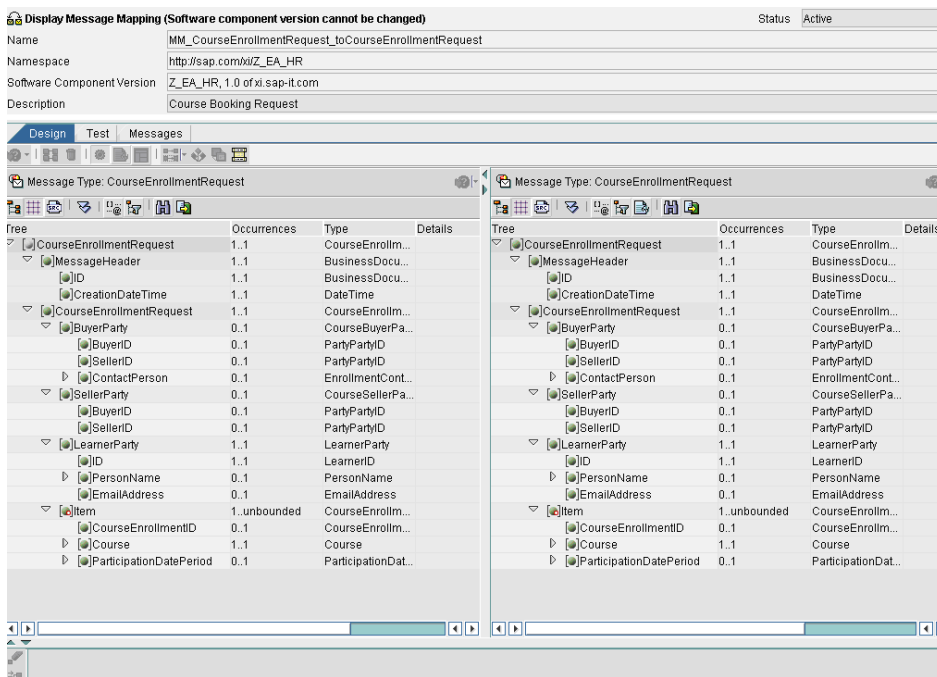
Display Message Mapping (Software component version cannot be changed)

Status Active

| | |
|---|---|
| Name | MM_CourseEnrollmentRequest_toCourseEnrollmentRequest |
| Namespace | http://sap.com/xi/Z_EA_HR |
| Software Component Version | Z_EA_HR, 1.0 of xi.sap-it.com |
| Description | Course Booking Request |

Design Test Messages

Message Type: CourseEnrollmentRequest

| Tree | Occurrences | Type | Details |
|---|---|---|---|
| CourseEnrollmentRequest | 1..1 | CourseEnrollm... | |
| MessageHeader | 1..1 | BusinessDocu... | |
| ID | 1..1 | BusinessDocu... | |
| CreationDateTime | 1..1 | DateTime | |
| CourseEnrollmentRequest | 1..1 | CourseEnrollm... | |
| BuyerParty | 0..1 | CourseBuyerPa... | |
| BuyerID | 0..1 | PartyPartyID | |
| SellerID | 0..1 | PartyPartyID | |
| ContactPerson | 0..1 | EnrollmentCont... | |
| SellerParty | 0..1 | CourseSellerPa... | |
| BuyerID | 0..1 | PartyPartyID | |
| SellerID | 0..1 | PartyPartyID | |
| LearnerParty | 1..1 | LearnerParty | |
| ID | 1..1 | LearnerID | |
| PersonName | 0..1 | PersonName | |
| EmailAddress | 0..1 | EmailAddress | |
| Item | 1..unbounded | CourseEnrollm... | |
| CourseEnrollmentID | 0..1 | CourseEnrollm... | |
| Course | 1..1 | Course | |
| ParticipationDatePeriod | 0..1 | ParticipationDat... | |

Message Type: CourseEnrollmentRequest

| Tree | Occurrences | Type | Details |
|---|---|---|---|
| CourseEnrollmentRequest | 1..1 | CourseEnrollm... | |
| MessageHeader | 1..1 | BusinessDocu... | |
| ID | 1..1 | BusinessDocu... | |
| CreationDateTime | 1..1 | DateTime | |
| CourseEnrollmentRequest | 1..1 | CourseEnrollm... | |
| BuyerParty | 0..1 | CourseBuyerPa... | |
| BuyerID | 0..1 | PartyPartyID | |
| SellerID | 0..1 | PartyPartyID | |
| ContactPerson | 0..1 | EnrollmentCont... | |
| SellerParty | 0..1 | CourseSellerPa... | |
| BuyerID | 0..1 | PartyPartyID | |
| SellerID | 0..1 | PartyPartyID | |
| LearnerParty | 1..1 | LearnerParty | |
| ID | 1..1 | LearnerID | |
| PersonName | 0..1 | PersonName | |
| EmailAddress | 0..1 | EmailAddress | |
| Item | 1..unbounded | CourseEnrollm... | |
| CourseEnrollmentID | 0..1 | CourseEnrollm... | |
| Course | 1..1 | Course | |
| ParticipationDatePeriod | 0..1 | ParticipationDat... | |